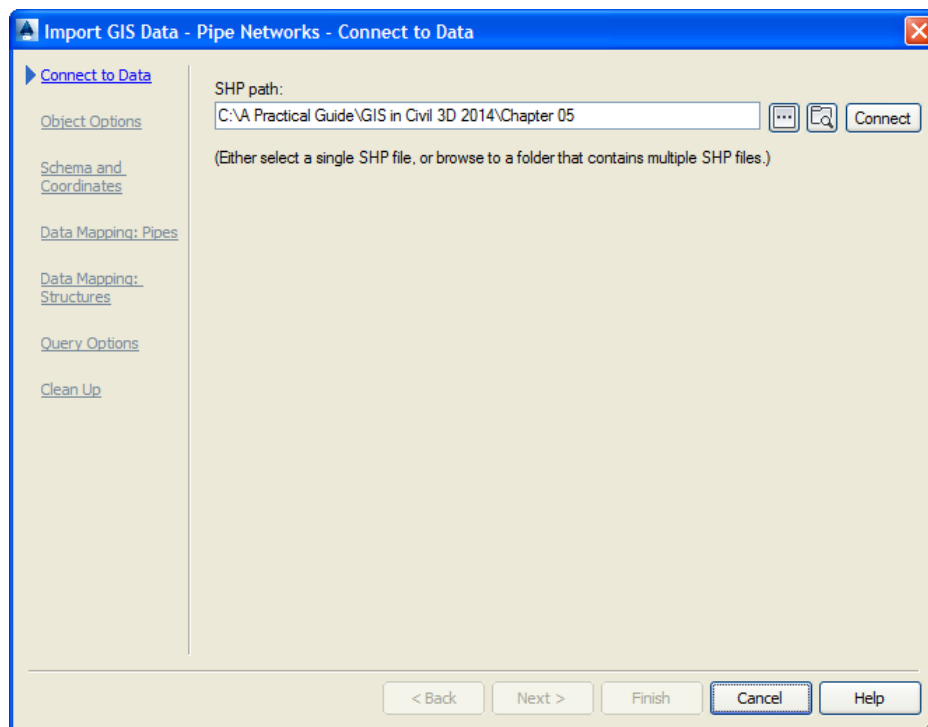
Import GIS Data - Pipe Networks - Connect to Data

Connect to Data

Object Options

Schema and Coordinates

Data Mapping: Pipes

Data Mapping: Structures

Query Options

Clean Up

SHP path:

C:\A Practical Guide\GIS in Civil 3D 2014\Chapter 05

...

Connect

(Either select a single SHP file, or browse to a folder that contains multiple SHP files.)

< Back

Next >

Finish

Cancel

Help